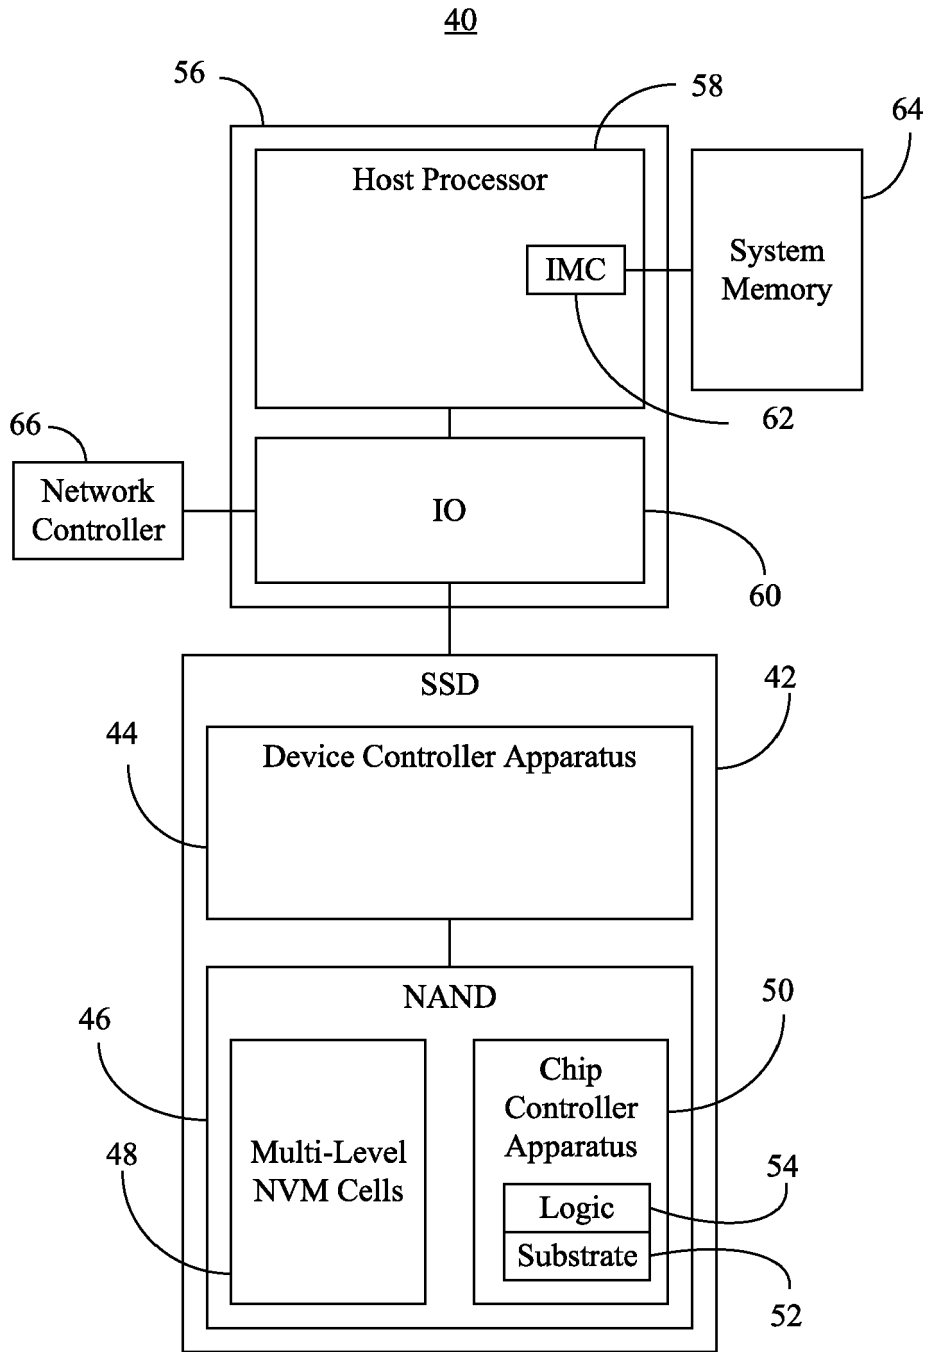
40

56

58

64

Host Processor

IMC

System Memory

62

66

Network Controller

IO

60

SSD

42

44

Device Controller Apparatus

NAND

50

46

Chip Controller Apparatus

48

Multi-Level NVM Cells

54

Logic

Substrate

52